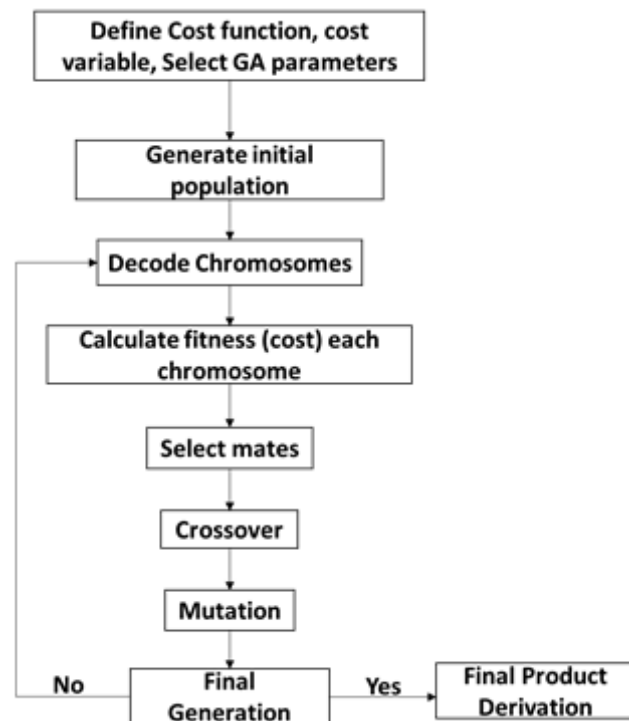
Define Cost function, cost variable, Select GA parameters

Generate initial population

Decode Chromosomes

Calculate fitness (cost) each chromosome

Select mates

Crossover

Mutation

No

Final Generation

Yes

Final Product Derivation